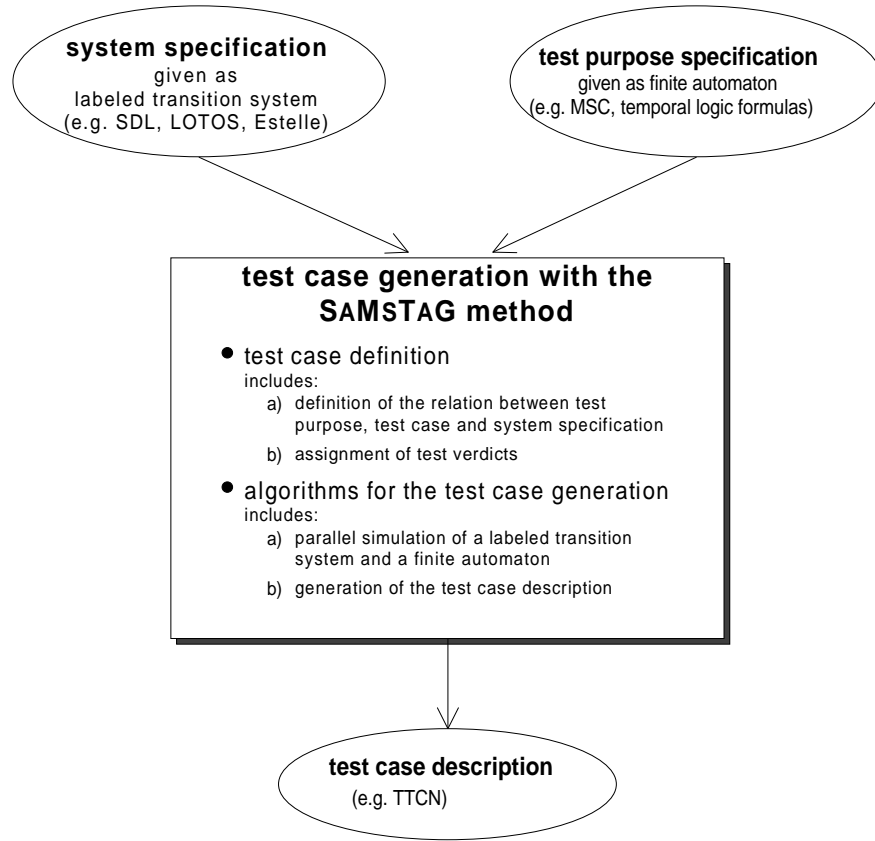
system specification
given as
labeled transition system
(e.g. SDL, LOTOS, Estelle)

test purpose specification
given as finite automaton
(e.g. MSC, temporal logic formulas)

test case generation with the SAMSTAG method

- test case definition
includes:
a) definition of the relation between test purpose, test case and system specification
b) assignment of test verdicts

- algorithms for the test case generation
includes:
a) parallel simulation of a labeled transition system and a finite automaton
b) generation of the test case description

test case description
(e.g. TTCN)